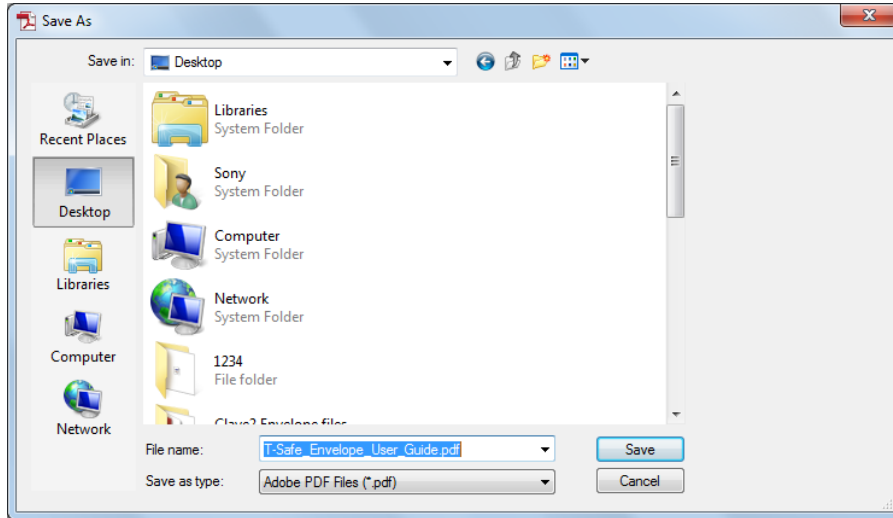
Save As

Save in: Desktop

Recent Places

Desktop

Libraries

Computer

Network

Libraries
System Folder

Sony
System Folder

Computer
System Folder

Network
System Folder

1234
File folder

Clave2 Envelope files

File name: T-Safe_Envelope_User_Guide.pdf

Save as type: Adobe PDF Files (*.pdf)

Save

Cancel